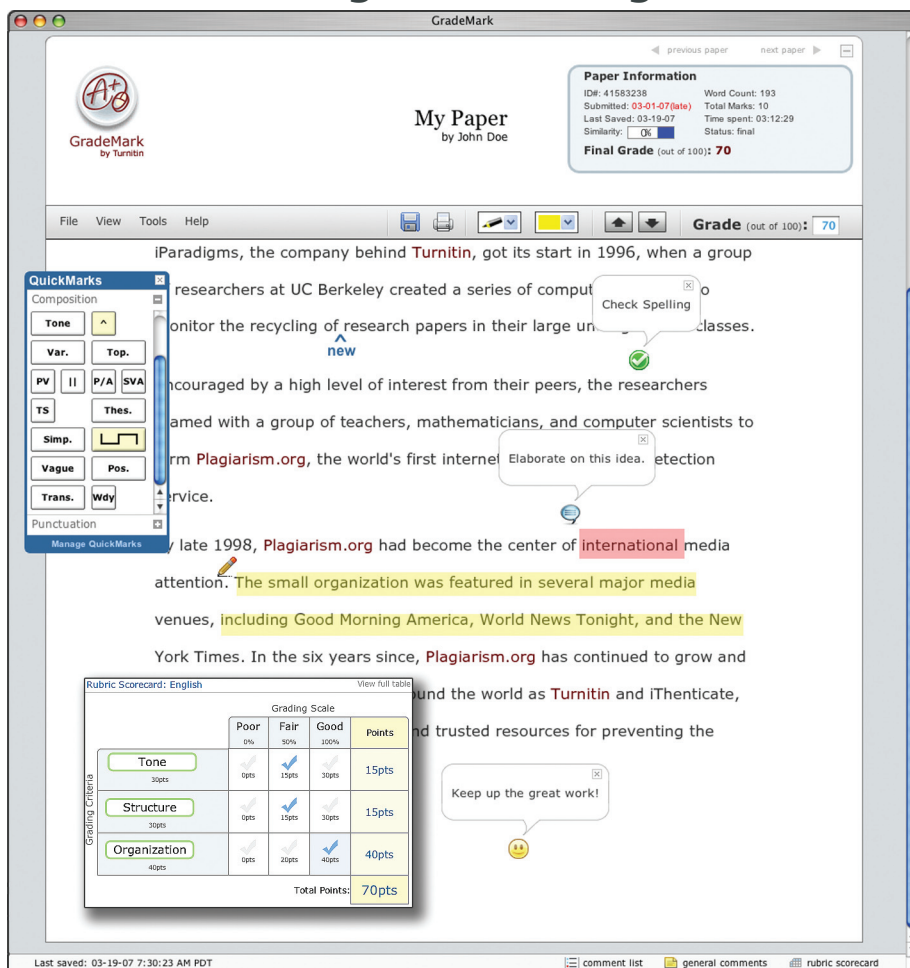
GradeMark

previous paper next paper

GradeMark by Turnitin

My Paper
by John Doe

Paper Information
ID#: 41583238
Submitted: 03-01-07(late)
Last Saved: 03-19-07
Similarity: 0%
Word Count: 193
Total Marks: 10
Time spent: 03:12:29
Status: final
Final Grade (out of 100): 70

File View Tools Help

Grade (out of 100): 70

iParadigms, the company behind Turnitin, got its start in 1996, when a group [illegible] researchers at UC Berkeley created a series of comput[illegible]o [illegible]onitor the recycling of research papers in their large un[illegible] classes.

new

Check Spelling

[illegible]ncouraged by a high level of interest from their peers, the researchers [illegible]amed with a group of teachers, mathematicians, and computer scientists to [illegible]rm Plagiarism.org, the world's first internet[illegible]etection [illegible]rvice.

Elaborate on this idea.

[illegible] late 1998, Plagiarism.org had become the center of international media attention. The small organization was featured in several major media venues, including Good Morning America, World News Tonight, and the New York Times. In the six years since, Plagiarism.org has continued to grow and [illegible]und the world as Turnitin and iThenticate, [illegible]d trusted resources for preventing the

QuickMarks
Composition
Tone
^
Var.
Top.
PV
||
P/A
SVA
TS
Thes.
Simp.
Vague
Pos.
Trans.
Wdy
Punctuation
Manage QuickMarks

Rubric Scorecard: English
View full table

| | Grading Scale | | | |
|---|---|---|---|---|
| | Poor 0% | Fair 50% | Good 100% | Points |
| Tone 30pts | 0pts | 15pts | 30pts | 15pts |
| Structure 30pts | 0pts | 15pts | 30pts | 15pts |
| Organization 40pts | 0pts | 20pts | 40pts | 40pts |
| | | | Total Points: | 70pts |

Grading Criteria

Keep up the great work!

Last saved: 03-19-07 7:30:23 AM PDT
comment list
general comments
rubric scorecard